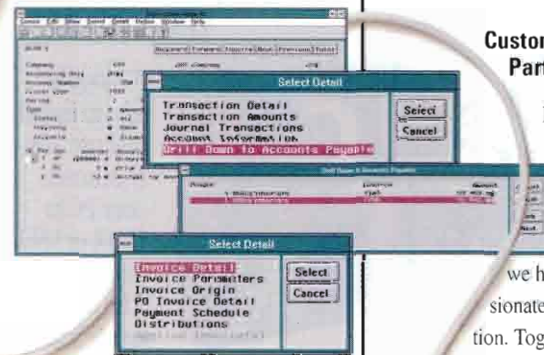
Custo
Par

Select Detail
Transaction Detail
Transaction Amounts
Journal Transactions
Account Information
Drill Down to Accounts Payable
Select
Cancel

Select Detail
Invoice Detail
Invoice Parameters
Invoice Origin
PO Invoice Detail
Payment Schedule
Distributions
Select
Cancel

we h
sionate
tion. Tog